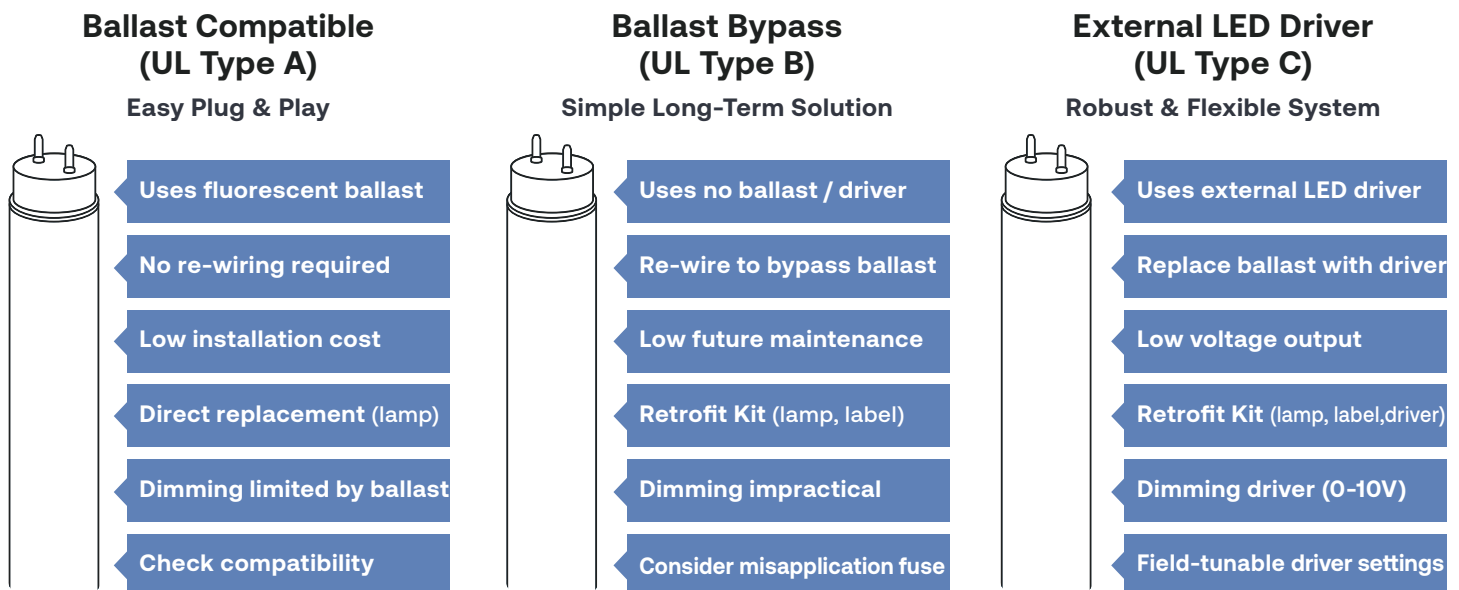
Ballast Compatible
(UL Type A)

Easy Plug & Play

Uses fluorescent ballast

No re-wiring required

Low installation cost

Direct replacement (lamp)

Dimming limited by ballast

Check compatibility

Ballast Bypass
(UL Type B)

Simple Long-Term Solution

Uses no ballast / driver

Re-wire to bypass ballast

Low future maintenance

Retrofit Kit (lamp, label)

Dimming impractical

Consider misapplication fuse

External LED Driver
(UL Type C)

Robust & Flexible System

Uses external LED driver

Replace ballast with driver

Low voltage output

Retrofit Kit (lamp, label,driver)

Dimming driver (0-10V)

Field-tunable driver settings